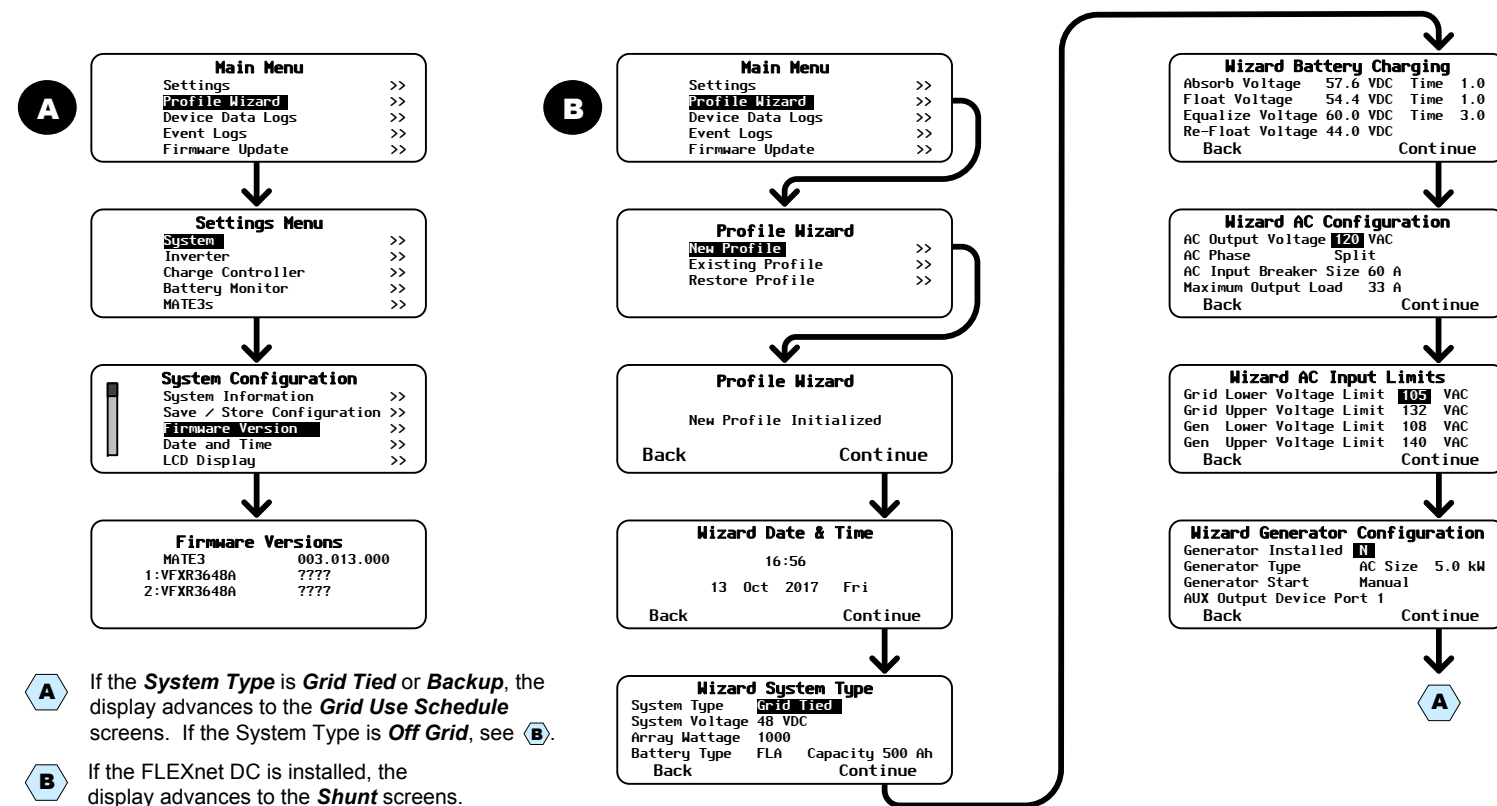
A

Main Menu
Settings >>
Profile Wizard >>
Device Data Logs >>
Event Logs >>
Firmware Update >>

Settings Menu
System >>
Inverter >>
Charge Controller >>
Battery Monitor >>
MATE3s >>

System Configuration
System Information >>
Save / Store Configuration >>
Firmware Version >>
Date and Time >>
LCD Display >>

Firmware Versions
MATE3 003.013.000
1:VFXR3648A ????
2:VFXR3648A ????

A If the *System Type* is *Grid Tied* or *Backup*, the display advances to the *Grid Use Schedule* screens. If the System Type is *Off Grid*, see B.

B If the FLEXnet DC is installed, the display advances to the *Shunt* screens.

B

Main Menu
Settings >>
Profile Wizard >>
Device Data Logs >>
Event Logs >>
Firmware Update >>

Profile Wizard
New Profile >>
Existing Profile >>
Restore Profile >>

Profile Wizard
New Profile Initialized
Back Continue

Wizard Date & Time
16:56
13 Oct 2017 Fri
Back Continue

Wizard System Type
System Type Grid Tied
System Voltage 48 VDC
Array Wattage 1000
Battery Type FLA Capacity 500 Ah
Back Continue

Wizard Battery Charging
Absorb Voltage 57.6 VDC Time 1.0
Float Voltage 54.4 VDC Time 1.0
Equalize Voltage 60.0 VDC Time 3.0
Re-Float Voltage 44.0 VDC
Back Continue

Wizard AC Configuration
AC Output Voltage 120 VAC
AC Phase Split
AC Input Breaker Size 60 A
Maximum Output Load 33 A
Back Continue

Wizard AC Input Limits
Grid Lower Voltage Limit 105 VAC
Grid Upper Voltage Limit 132 VAC
Gen Lower Voltage Limit 108 VAC
Gen Upper Voltage Limit 140 VAC
Back Continue

Wizard Generator Configuration
Generator Installed N
Generator Type AC Size 5.0 kW
Generator Start Manual
AUX Output Device Port 1
Back Continue

A